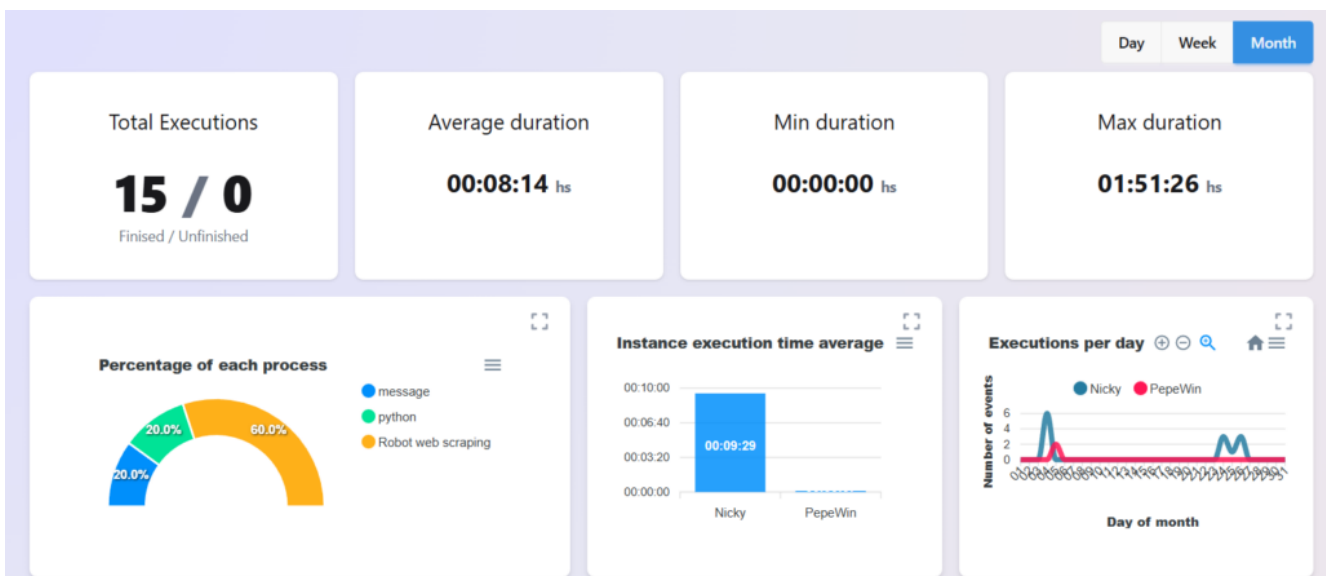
Day Week Month

Total Executions

15 / 0

Finised / Unfinished

Average duration

00:08:14 hs

Min duration

00:00:00 hs

Max duration

01:51:26 hs

Percentage of each process

message
python
Robot web scraping

20.0%
20.0%
60.0%

Instance execution time average

00:10:00
00:06:40
00:03:20
00:00:00

00:09:29

Nicky PepeWin

Executions per day

Nicky PepeWin

Number of events

6
4
2
0

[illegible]

Day of month